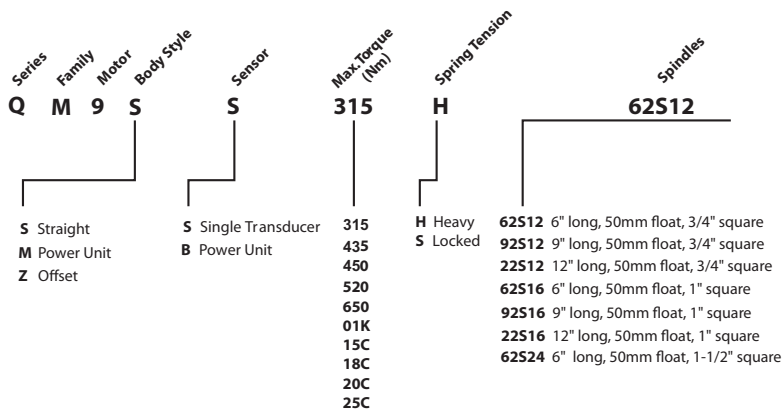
Series Family Motor Body Style Sensor Max.Torque (Nm) Spring Tension Spindles

Q M 9 S S 315 H 62S12

S Straight
M Power Unit
Z Offset

S Single Transducer
B Power Unit

315
435
450
520
650
01K
15C
18C
20C
25C

H Heavy
S Locked

62S12 6" long, 50mm float, 3/4" square
92S12 9" long, 50mm float, 3/4" square
22S12 12" long, 50mm float, 3/4" square
62S16 6" long, 50mm float, 1" square
92S16 9" long, 50mm float, 1" square
22S16 12" long, 50mm float, 1" square
62S24 6" long, 50mm float, 1-1/2" square